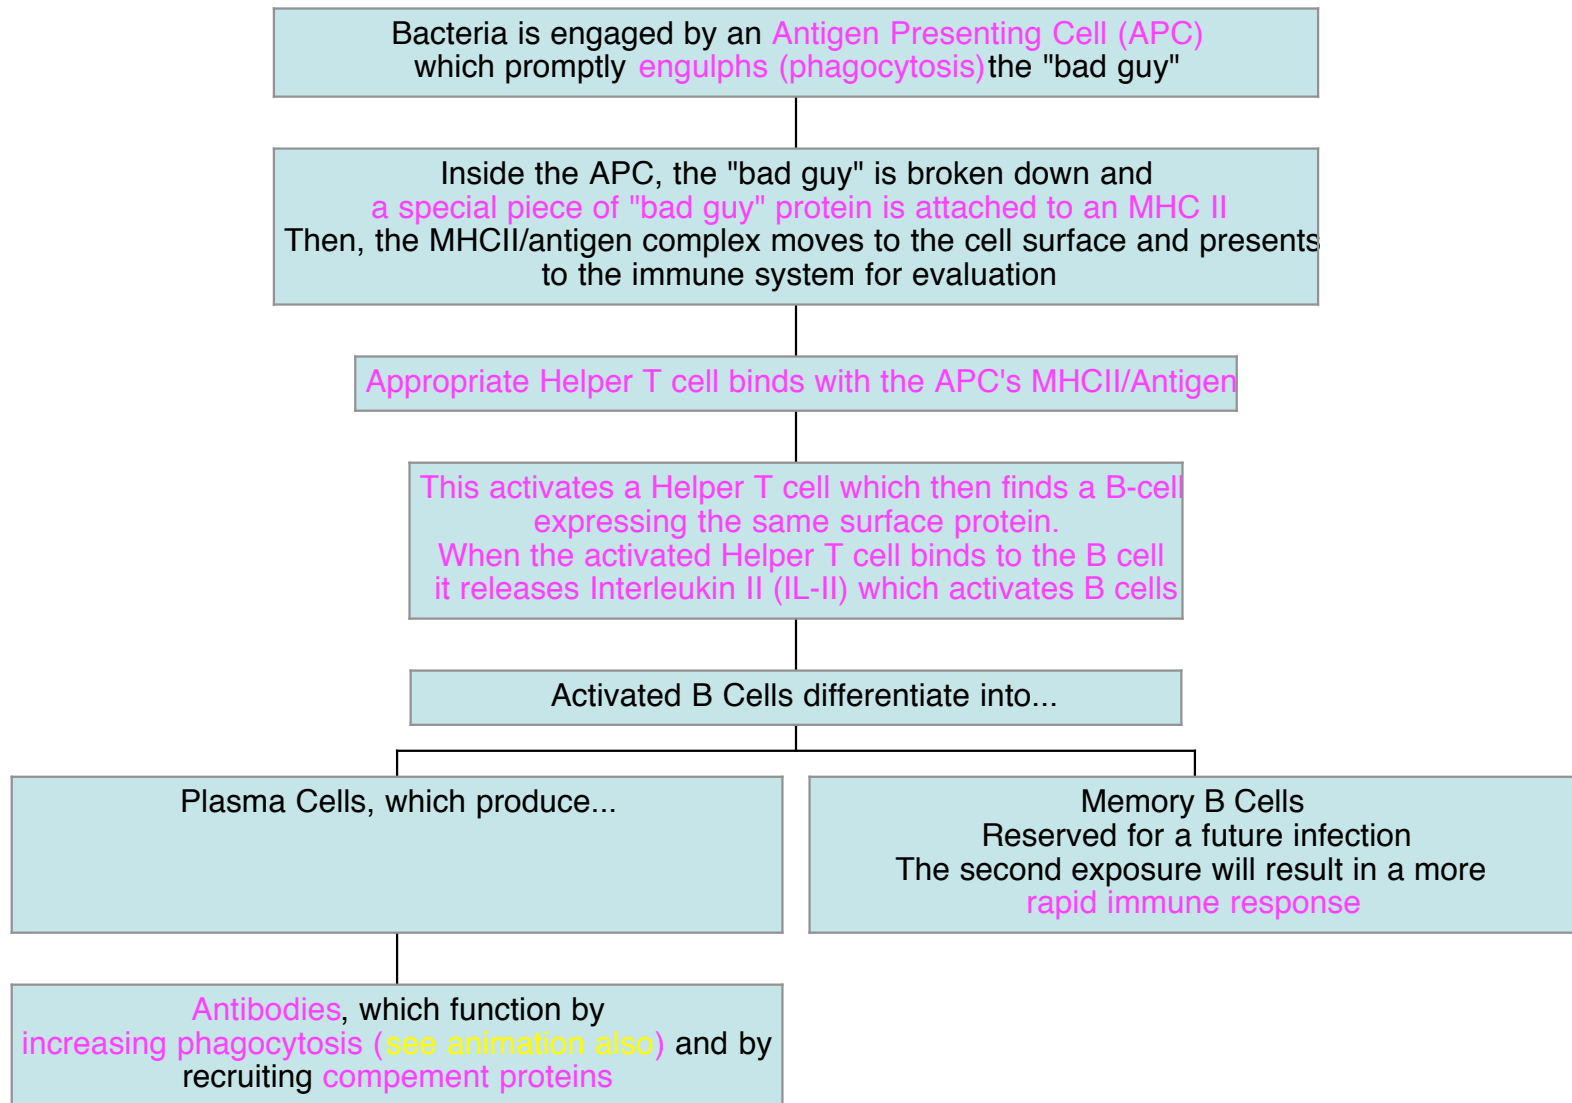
Bacteria is engaged by an Antigen Presenting Cell (APC) which promptly engulphs (phagocytosis) the "bad guy"

Inside the APC, the "bad guy" is broken down and a special piece of "bad guy" protein is attached to an MHC II Then, the MHCII/antigen complex moves to the cell surface and presents to the immune system for evaluation

Appropriate Helper T cell binds with the APC's MHCII/Antigen

This activates a Helper T cell which then finds a B-cell expressing the same surface protein. When the activated Helper T cell binds to the B cell it releases Interleukin II (IL-II) which activates B cells

Activated B Cells differentiate into...

Plasma Cells, which produce...

Memory B Cells
Reserved for a future infection
The second exposure will result in a more rapid immune response

Antibodies, which function by increasing phagocytosis (see animation also) and by recruiting compement proteins